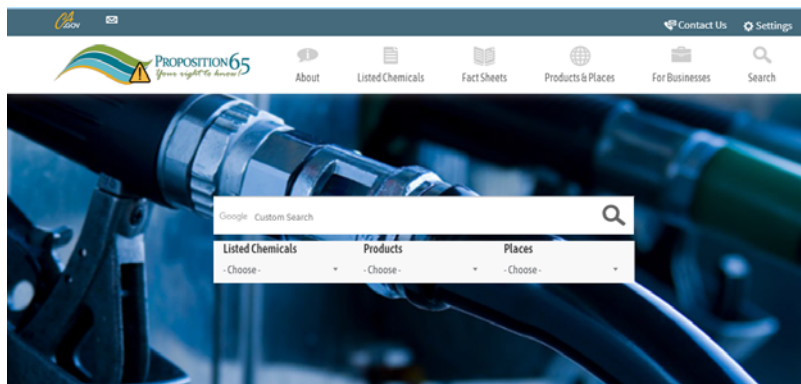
CA.GOV

Contact Us Settings

PROPOSITION 65
Your right to know!

About
Listed Chemicals
Fact Sheets
Products & Places
For Businesses
Search

Google Custom Search

| Listed Chemicals | Products | Places |
|---|---|---|
| - Choose - | - Choose - | - Choose - |